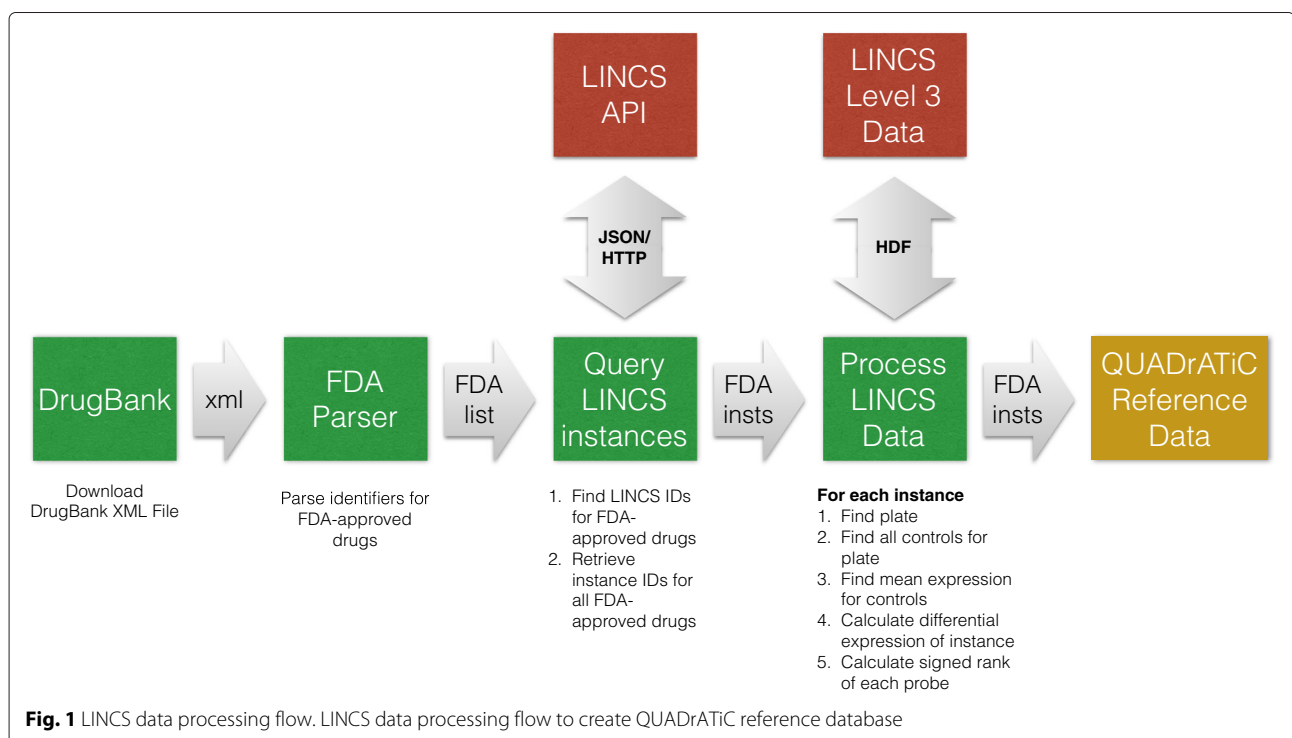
LINCS API

LINCS Level 3 Data

JSON/ HTTP

HDF

DrugBank

xml

FDA Parser

FDA list

Query LINCS instances

FDA insts

Process LINCS Data

FDA insts

QUADrATiC Reference Data

Download DrugBank XML File

Parse identifiers for FDA-approved drugs

1. Find LINCS IDs for FDA-approved drugs
2. Retrieve instance IDs for all FDA-approved drugs

**For each instance**
1. Find plate
2. Find all controls for plate
3. Find mean expression for controls
4. Calculate differential expression of instance
5. Calculate signed rank of each probe

**Fig. 1** LINCS data processing flow. LINCS data processing flow to create QUADrATiC reference database